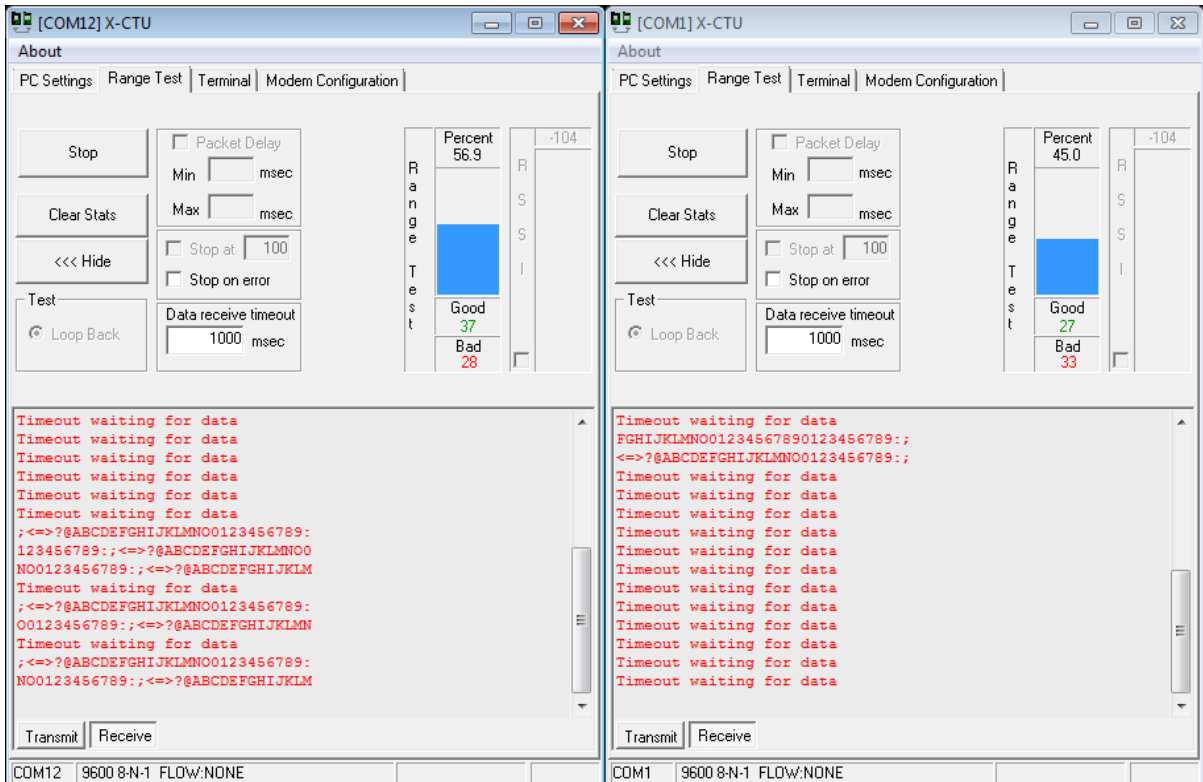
[COM12] X-CTU

About

PC Settings | Range Test | Terminal | Modem Configuration

Stop

Packet Delay

Min msec

Max msec

Clear Stats

Stop at 100

<<< Hide

Stop on error

Test

Loop Back

Data receive timeout

1000 msec

Range Test

Percent 56.9

Good 37

Bad 28

RSSI

-104

Timeout waiting for data
Timeout waiting for data
Timeout waiting for data
Timeout waiting for data
Timeout waiting for data
Timeout waiting for data
;<=>?@ABCDEFGHIJKLMNO0123456789:
123456789:;<=>?@ABCDEFGHIJKLMNO0
NO0123456789:;<=>?@ABCDEFGHIJKLM
Timeout waiting for data
;<=>?@ABCDEFGHIJKLMNO0123456789:
O0123456789:;<=>?@ABCDEFGHIJKLMN
Timeout waiting for data
;<=>?@ABCDEFGHIJKLMNO0123456789:
NO0123456789:;<=>?@ABCDEFGHIJKLM

Transmit | Receive

COM12 | 9600 8-N-1 FLOW:NONE

[COM1] X-CTU

About

PC Settings | Range Test | Terminal | Modem Configuration

Stop

Packet Delay

Min msec

Max msec

Clear Stats

Stop at 100

<<< Hide

Stop on error

Test

Loop Back

Data receive timeout

1000 msec

Range Test

Percent 45.0

Good 27

Bad 33

RSSI

-104

Timeout waiting for data
FGHIJKLMNO0123456789O123456789:;
<=>?@ABCDEFGHIJKLMNO0123456789:;
Timeout waiting for data
Timeout waiting for data
Timeout waiting for data
Timeout waiting for data
Timeout waiting for data
Timeout waiting for data
Timeout waiting for data
Timeout waiting for data
Timeout waiting for data
Timeout waiting for data
Timeout waiting for data
Timeout waiting for data

Transmit | Receive

COM1 | 9600 8-N-1 FLOW:NONE